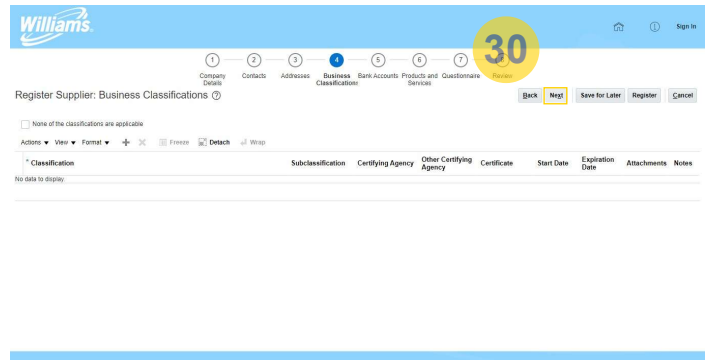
Williams.

Sign In

1 Company Details
2 Contacts
3 Addresses
4 Business Classifications
5 Bank Accounts
6 Products and Services
7 Questionnaire
8 Review

30

Register Supplier: Business Classifications ⓘ

Back Next Save for Later Register Cancel

None of the classifications are applicable

Actions ▾ View ▾ Format ▾ Freeze Detach Wrap

| * Classification | Subclassification | Certifying Agency | Other Certifying Agency | Certificate | Start Date | Expiration Date | Attachments | Notes |
|---|---|---|---|---|---|---|---|---|

No data to display.